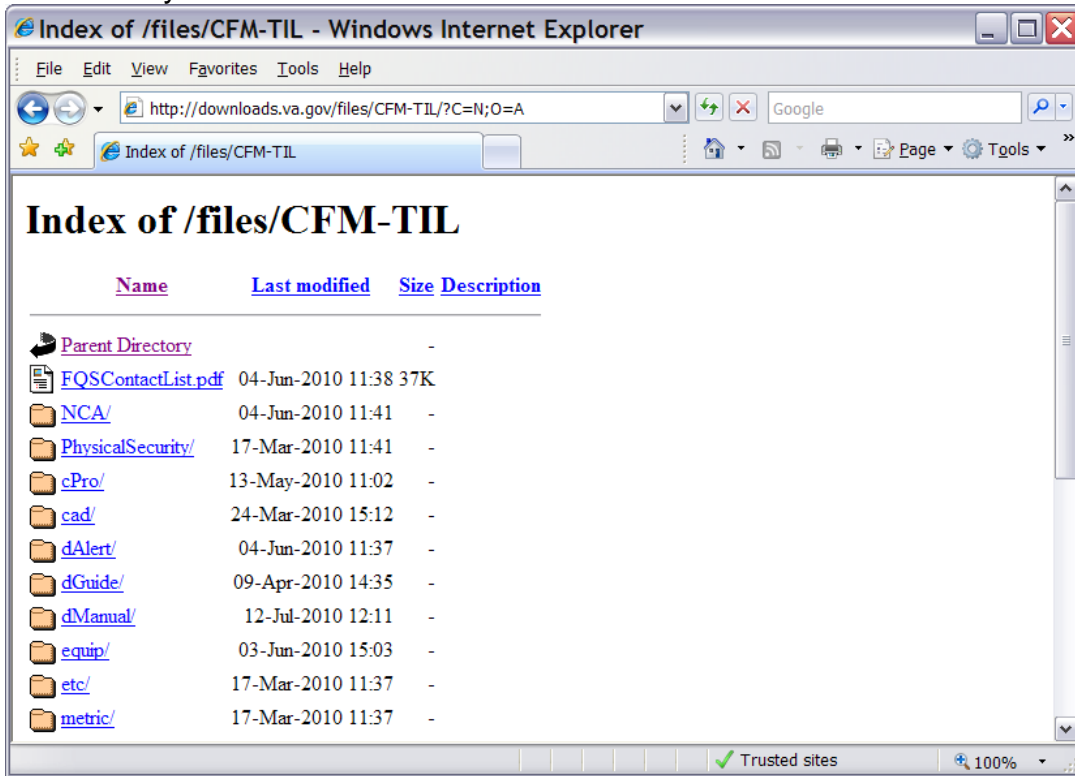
Index of /files/CFM-TIL - Windows Internet Explorer

File Edit View Favorites Tools Help

http://downloads.va.gov/files/CFM-TIL/?C=N;O=A

Google

Index of /files/CFM-TIL

Page Tools

# Index of /files/CFM-TIL

| Name | Last modified | Size | Description |
|---|---|---|---|
| Parent Directory | | - | |
| FQSContactList.pdf | 04-Jun-2010 11:38 | 37K | |
| NCA/ | 04-Jun-2010 11:41 | - | |
| PhysicalSecurity/ | 17-Mar-2010 11:41 | - | |
| cPro/ | 13-May-2010 11:02 | - | |
| cad/ | 24-Mar-2010 15:12 | - | |
| dAlert/ | 04-Jun-2010 11:37 | - | |
| dGuide/ | 09-Apr-2010 14:35 | - | |
| dManual/ | 12-Jul-2010 12:11 | - | |
| equip/ | 03-Jun-2010 15:03 | - | |
| etc/ | 17-Mar-2010 11:37 | - | |
| metric/ | 17-Mar-2010 11:37 | - | |

Trusted sites

100%